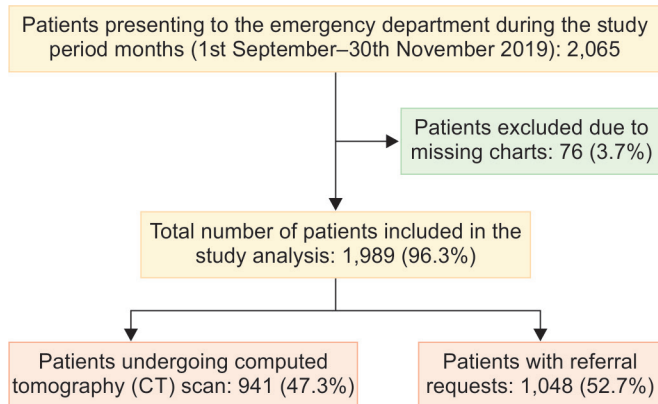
Patients presenting to the emergency department during the study period months (1st September–30th November 2019): 2,065

Patients excluded due to missing charts: 76 (3.7%)

Total number of patients included in the study analysis: 1,989 (96.3%)

Patients undergoing computed tomography (CT) scan: 941 (47.3%)

Patients with referral requests: 1,048 (52.7%)